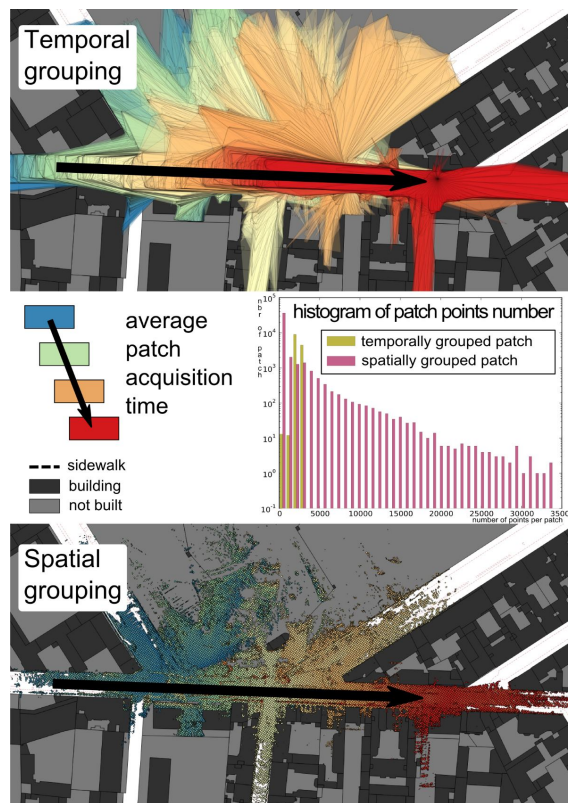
Temporal grouping

average patch acquisition time

sidewalk
building
not built

histogram of patch points number

nbr of patch

temporally grouped patch
spatially grouped patch

$10^{5}$
$10^{4}$
$10^{3}$
$10^{2}$
$10^{1}$
$10^{0}$
$10^{-1}$

0 5000 10000 15000 20000 25000 30000 3500

number of points per patch

Spatial grouping